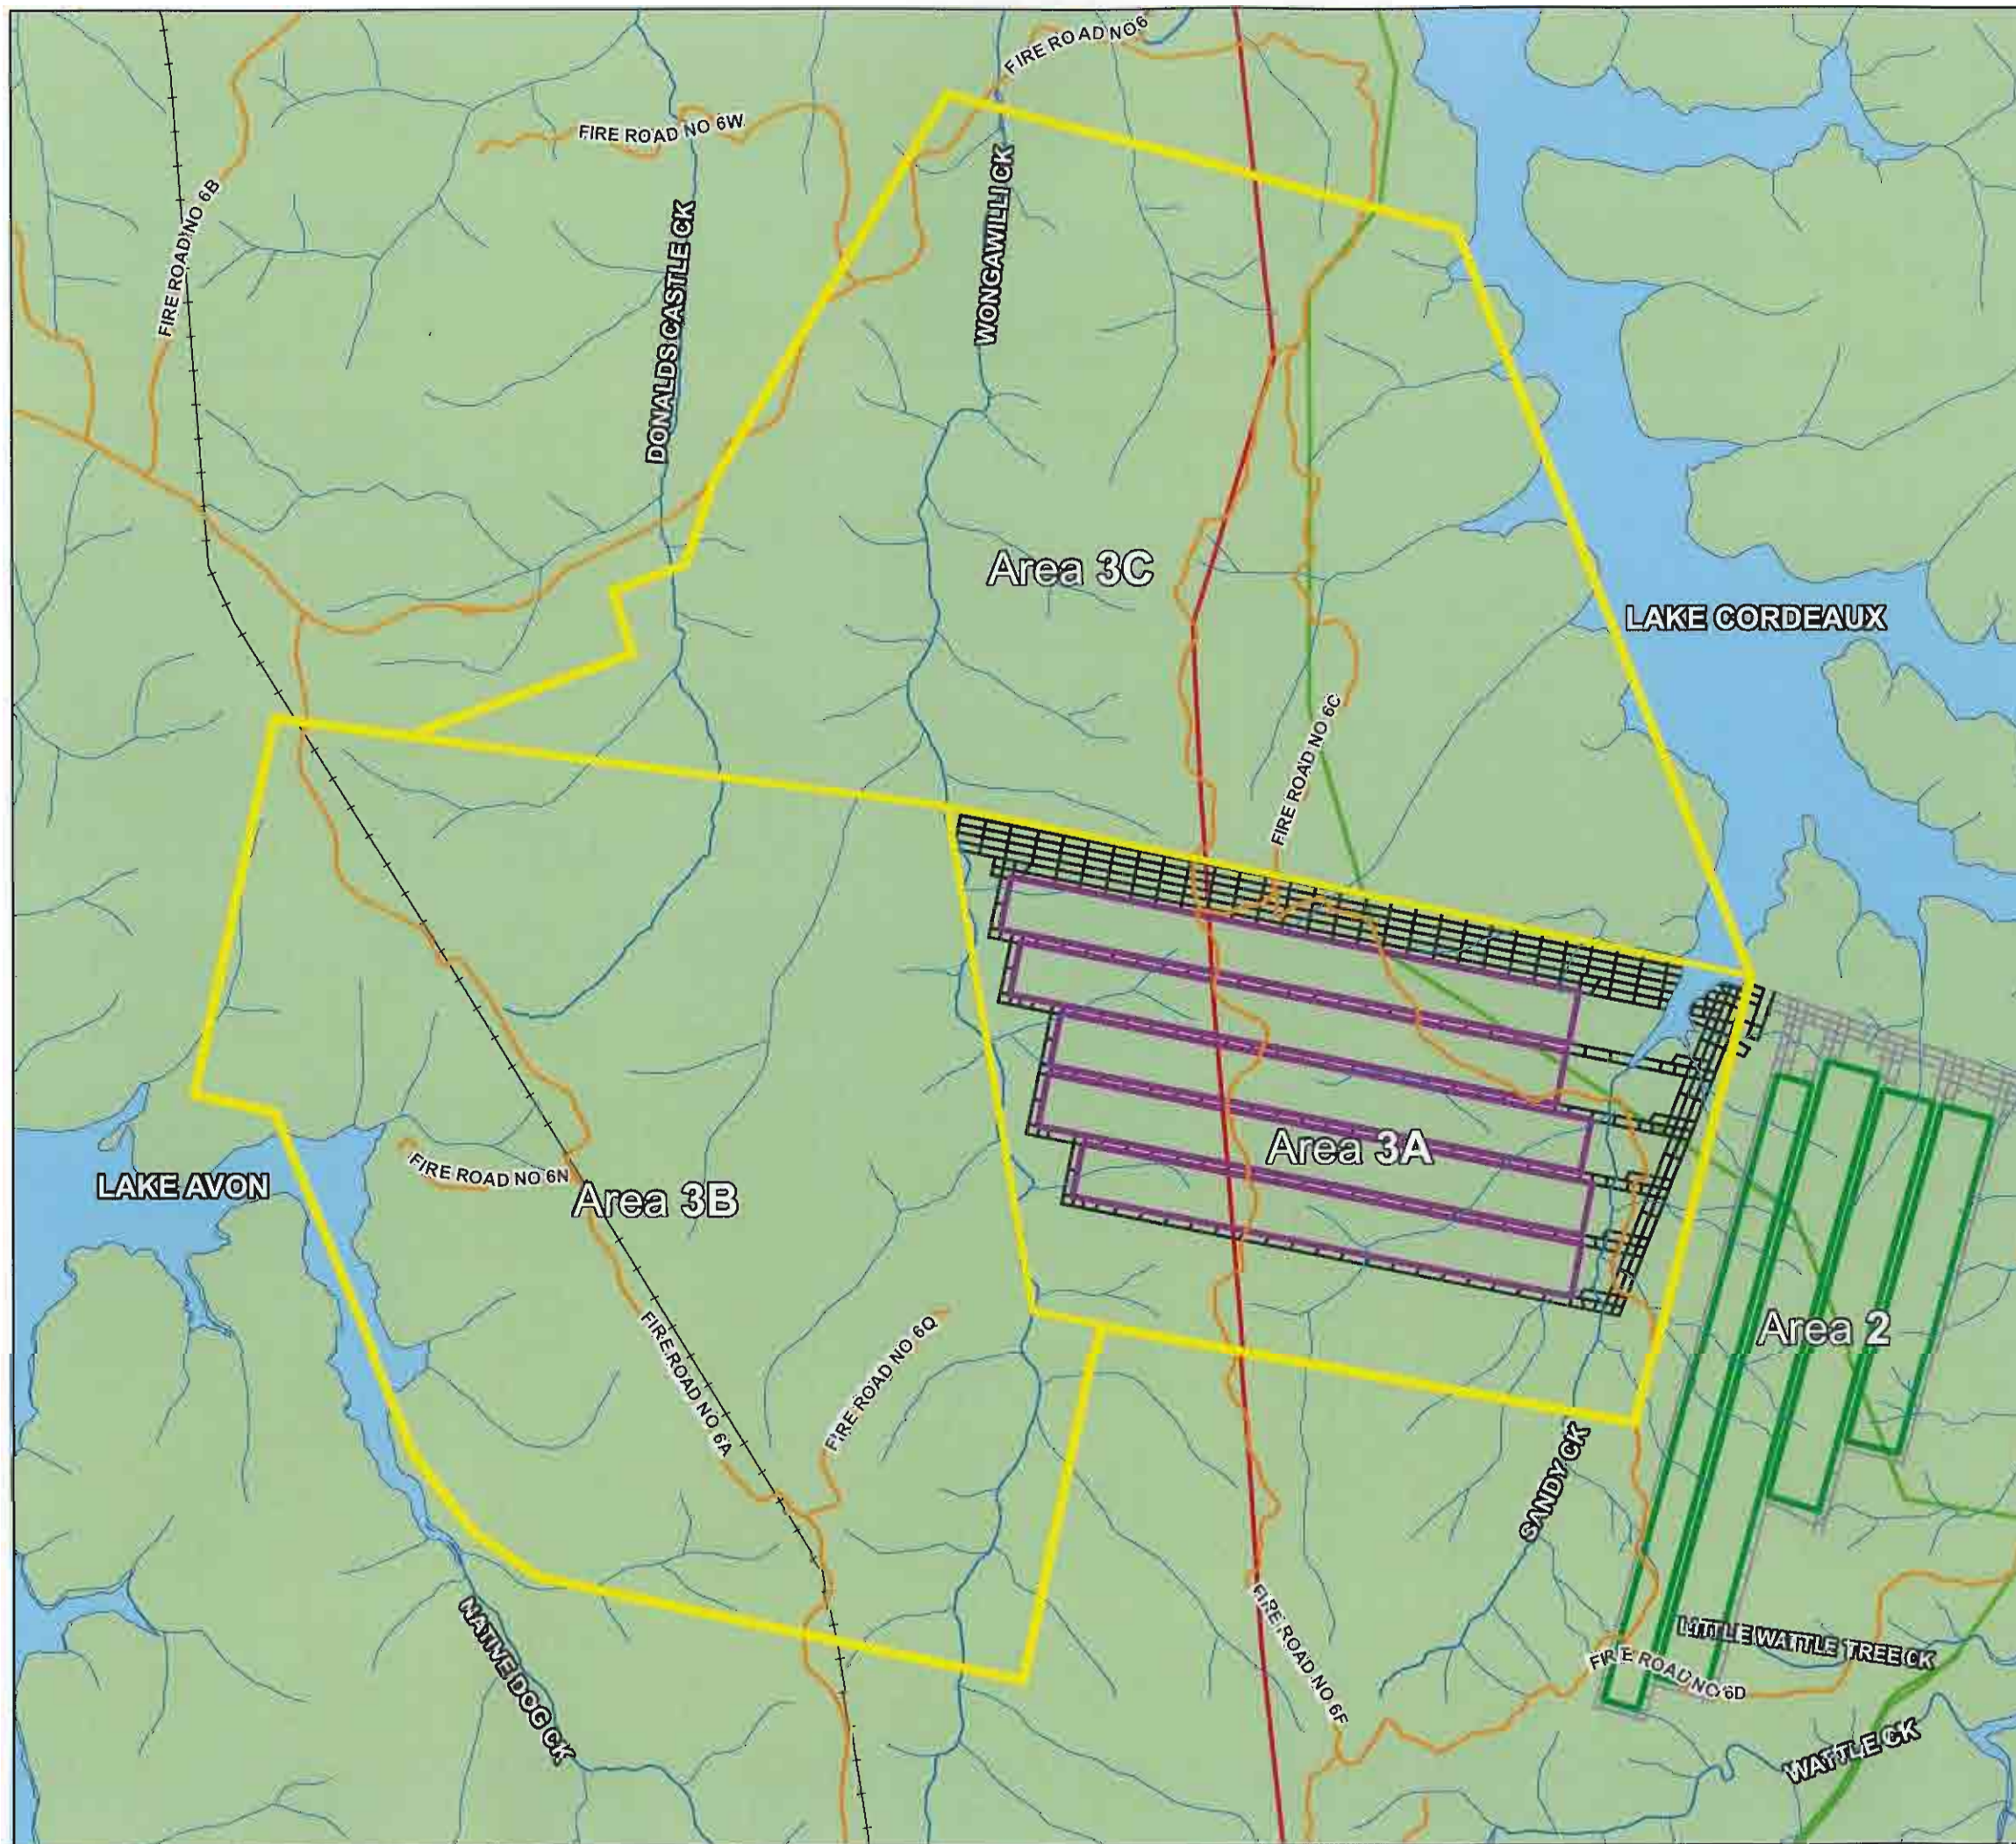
FIRE ROAD NO 6

FIRE ROAD NO 6W

FIRE ROAD NO 6B

DONALDS CASTLE CK

WONGAWILLI CK

Area 3C

LAKE CORDEAUX

FIRE ROAD NO 6C

Area 3A

LAKE AVON

FIRE ROAD NO 6N

Area 3B

Area 2

FIRE ROAD NO 6A

FIRE ROAD NO 6Q

SANDY CK

LITTLE WATTLE TREE CK

FIRE ROAD NO 6D

FIRE ROAD NO 6F

NATIVE DOG CK

WATTLE CK